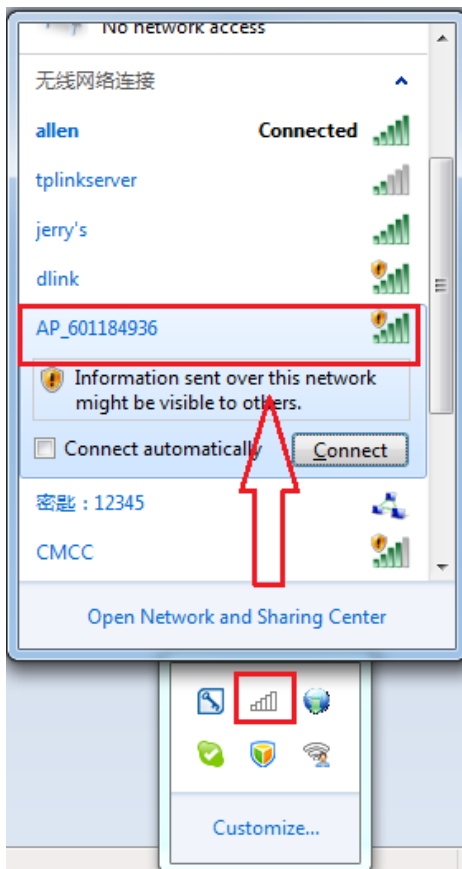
No network access

无线网络连接

allen Connected

tplinkserver

jerry's

dlink

AP_601184936

Information sent over this network might be visible to others.

Connect automatically

Connect

密匙：12345

CMCC

Open Network and Sharing Center

Customize...